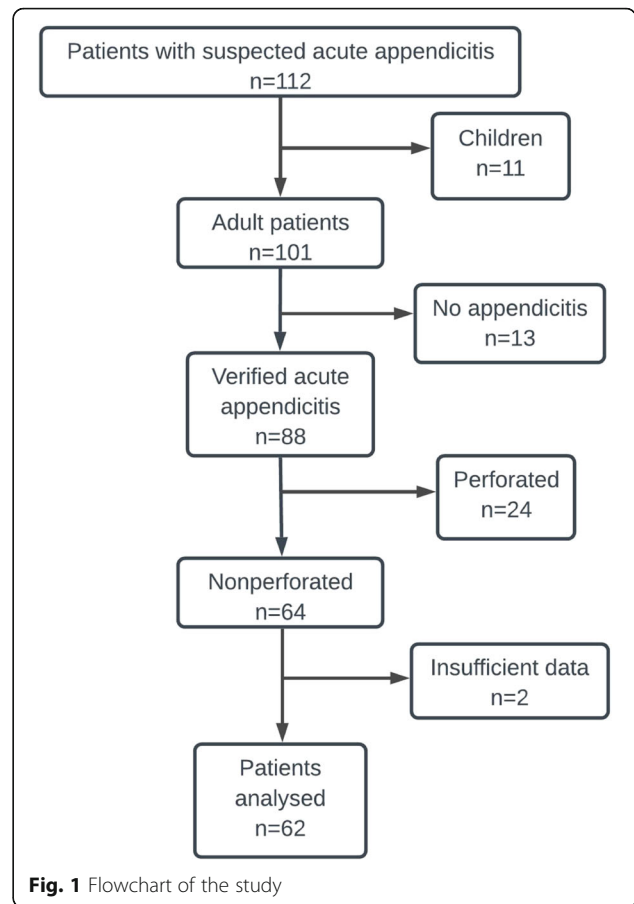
Patients with suspected acute appendicitis
n=112

Children
n=11

Adult patients
n=101

No appendicitis
n=13

Verified acute appendicitis
n=88

Perforated
n=24

Nonperforated
n=64

Insufficient data
n=2

Patients analysed
n=62

**Fig. 1** Flowchart of the study